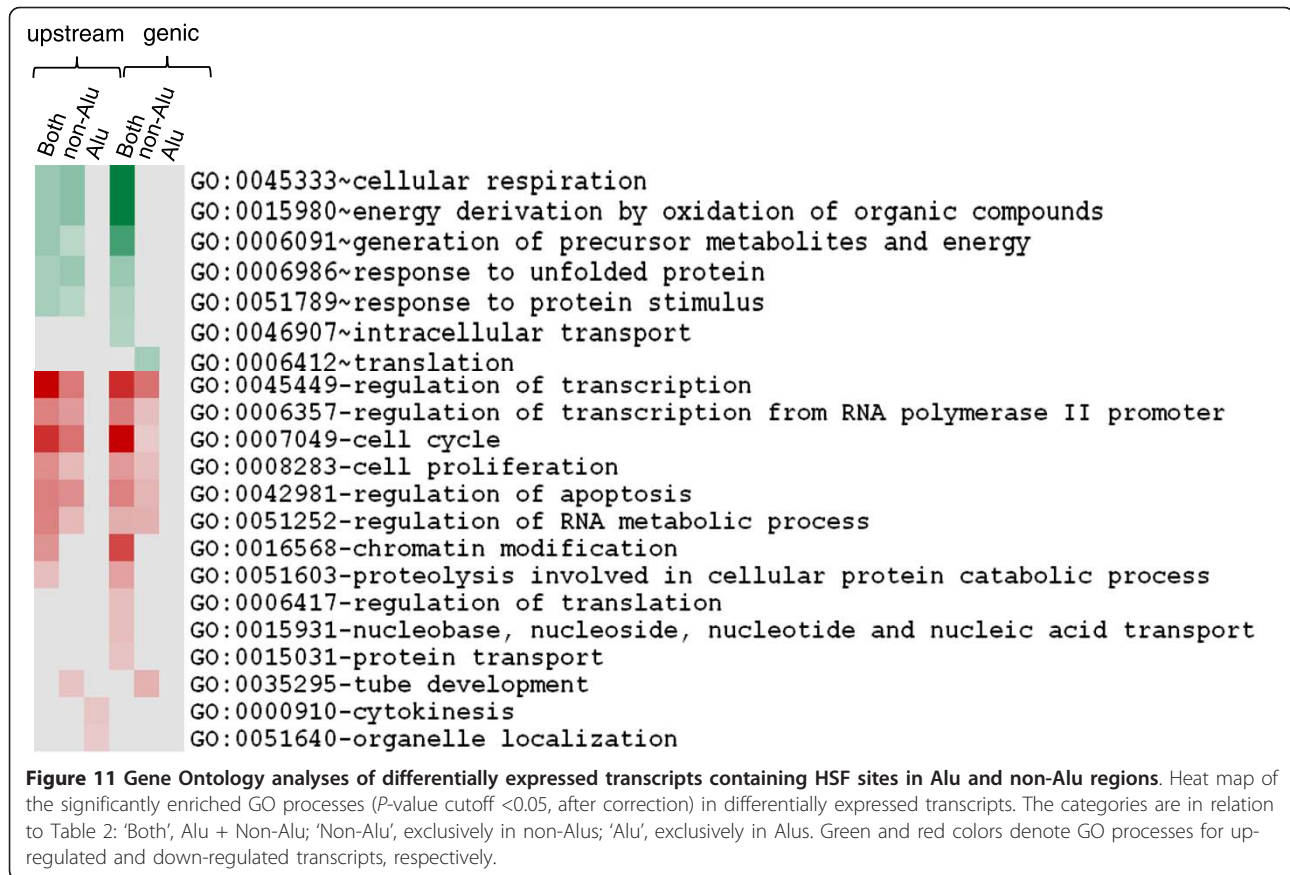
upstream genic

Both non-Alu Alu Both non-Alu Alu

GO:0045333~cellular respiration
GO:0015980~energy derivation by oxidation of organic compounds
GO:0006091~generation of precursor metabolites and energy
GO:0006986~response to unfolded protein
GO:0051789~response to protein stimulus
GO:0046907~intracellular transport
GO:0006412~translation
GO:0045449-regulation of transcription
GO:0006357-regulation of transcription from RNA polymerase II promoter
GO:0007049-cell cycle
GO:0008283-cell proliferation
GO:0042981-regulation of apoptosis
GO:0051252-regulation of RNA metabolic process
GO:0016568-chromatin modification
GO:0051603-proteolysis involved in cellular protein catabolic process
GO:0006417-regulation of translation
GO:0015931-nucleobase, nucleoside, nucleotide and nucleic acid transport
GO:0015031-protein transport
GO:0035295-tube development
GO:0000910-cytokinesis
GO:0051640-organelle localization

**Figure 11 Gene Ontology analyses of differentially expressed transcripts containing HSF sites in Alu and non-Alu regions**. Heat map of the significantly enriched GO processes (*P*-value cutoff <0.05, after correction) in differentially expressed transcripts. The categories are in relation to Table 2: 'Both', Alu + Non-Alu; 'Non-Alu', exclusively in non-Alus; 'Alu', exclusively in Alus. Green and red colors denote GO processes for up-regulated and down-regulated transcripts, respectively.